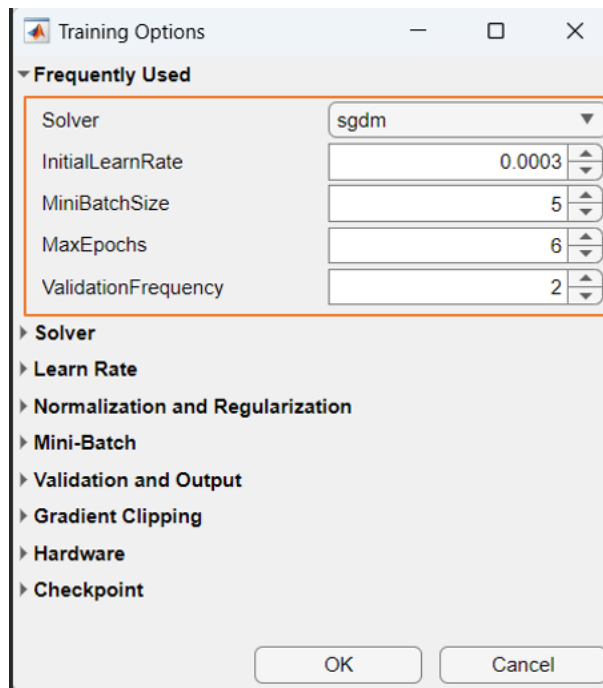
Training Options

Frequently Used

| | |
|---|---|
| Solver | sgdm |
| InitialLearnRate | 0.0003 |
| MiniBatchSize | 5 |
| MaxEpochs | 6 |
| ValidationFrequency | 2 |

Solver

Learn Rate

Normalization and Regularization

Mini-Batch

Validation and Output

Gradient Clipping

Hardware

Checkpoint

OK

Cancel